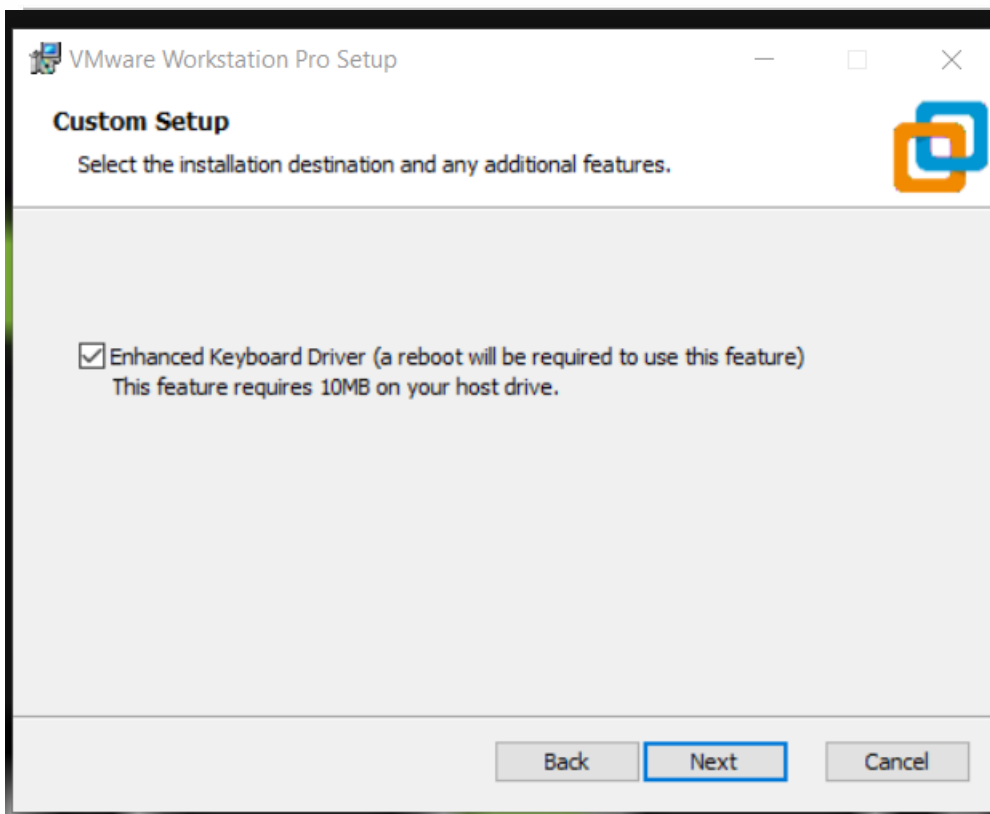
VMware Workstation Pro Setup

Custom Setup

Select the installation destination and any additional features.

Enhanced Keyboard Driver (a reboot will be required to use this feature)
This feature requires 10MB on your host drive.

Back Next Cancel